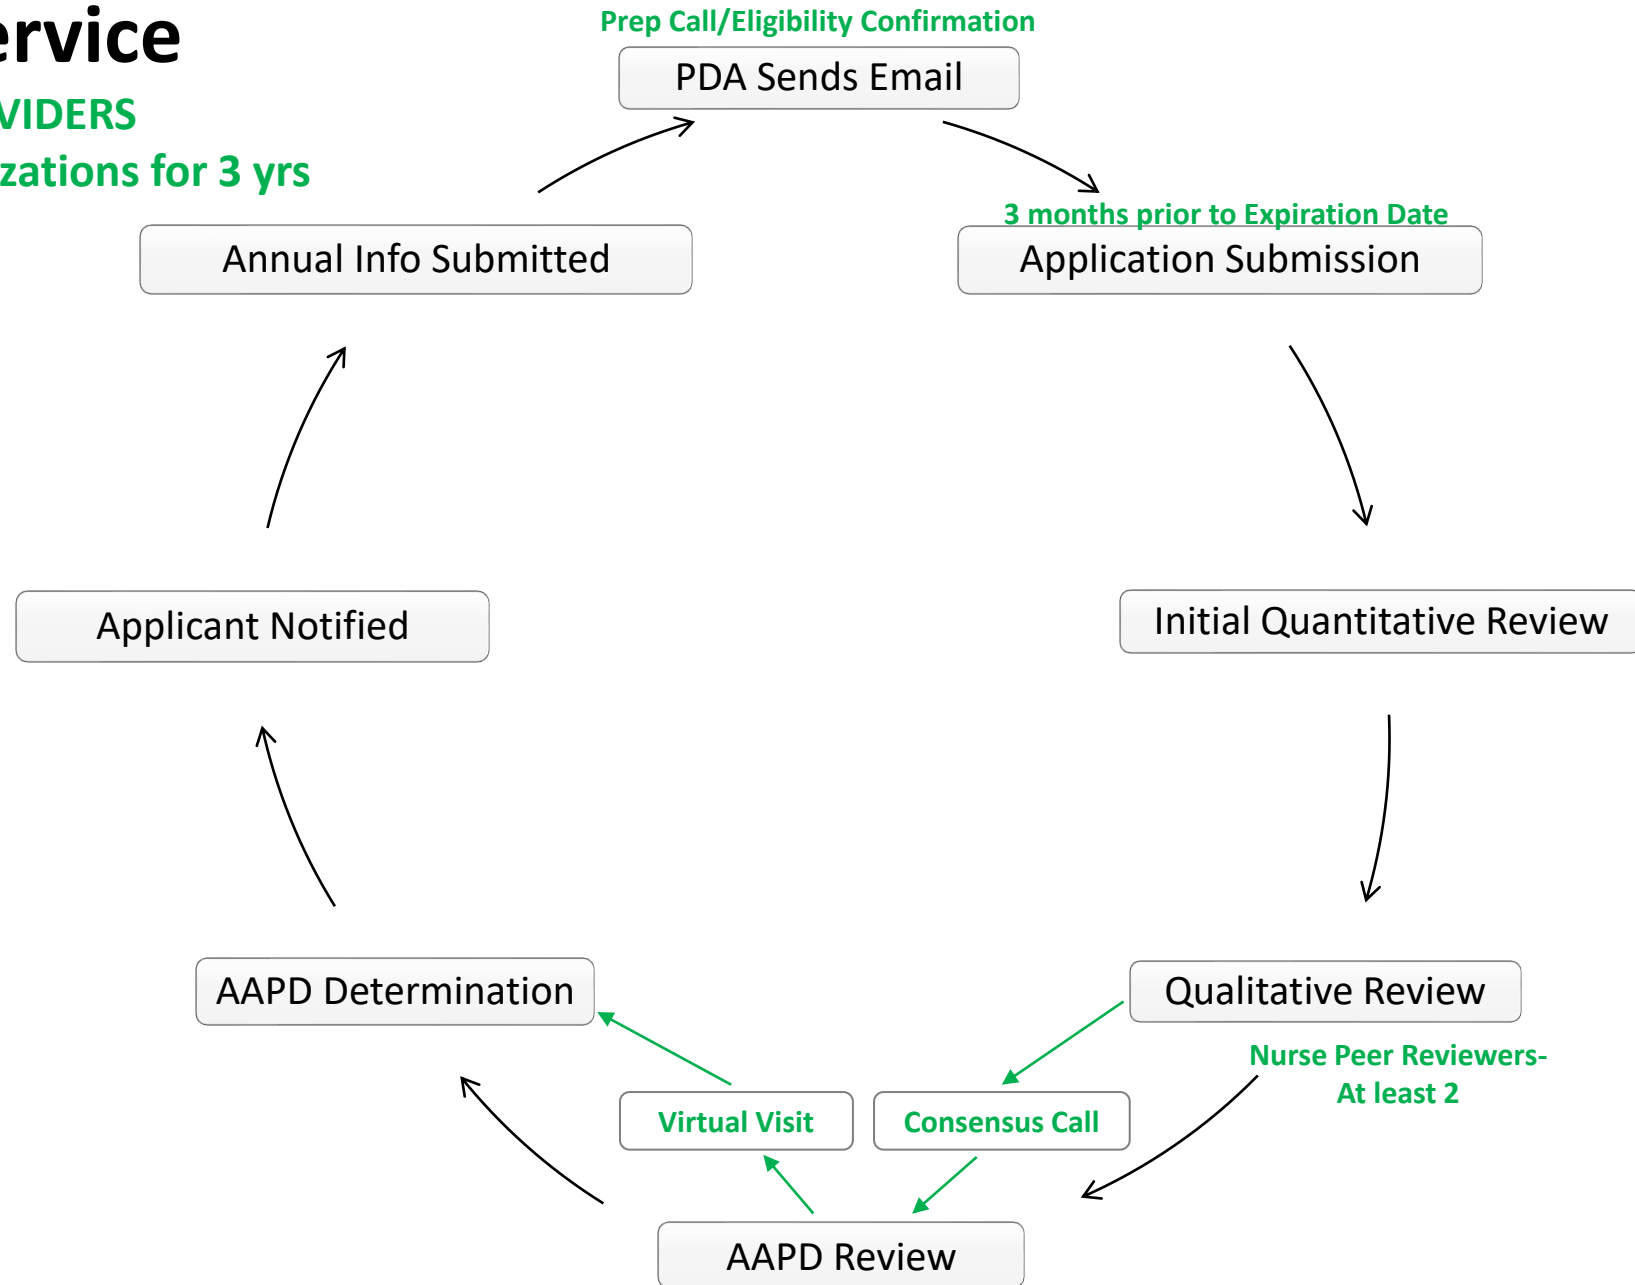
ervice
VIDERS
zations for 3 yrs

Prep Call/Eligibility Confirmation
PDA Sends Email

3 months prior to Expiration Date
Application Submission

Initial Quantitative Review

Qualitative Review

Nurse Peer Reviewers- At least 2

Consensus Call

Virtual Visit

AAPD Review

AAPD Determination

Applicant Notified

Annual Info Submitted